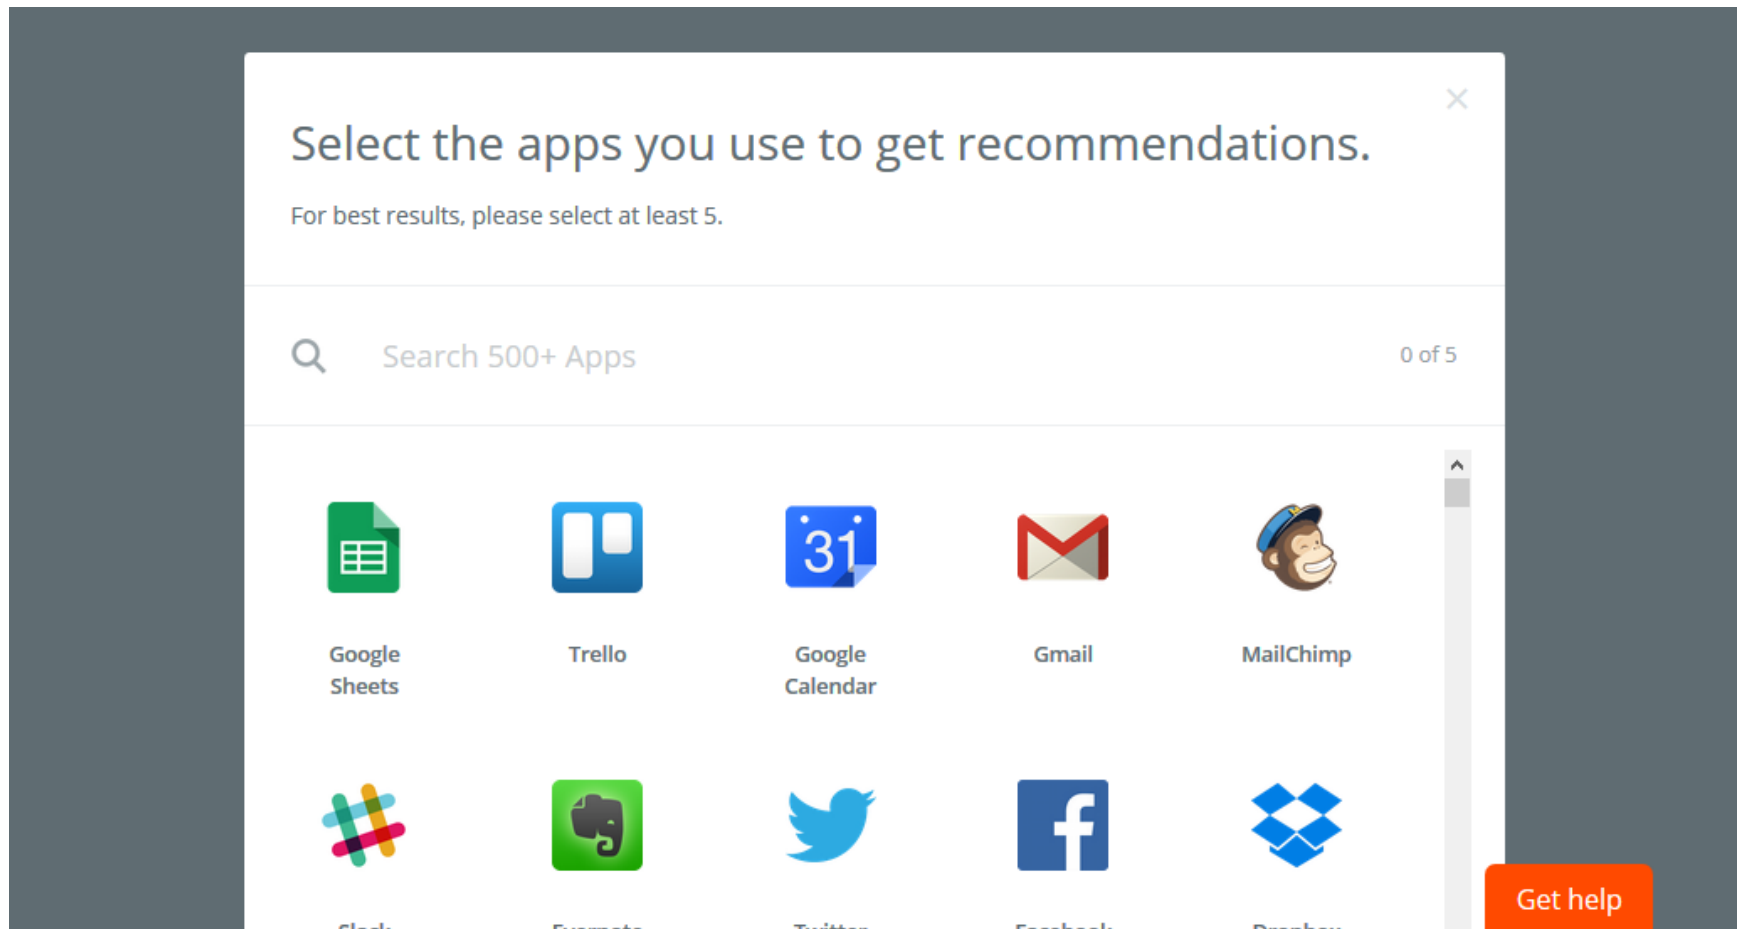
Select the apps you use to get recommendations.

For best results, please select at least 5.

Search 500+ Apps

0 of 5

Google Sheets

Trello

31

Google Calendar

Gmail

MailChimp

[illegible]

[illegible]

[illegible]

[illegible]

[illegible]

Get help